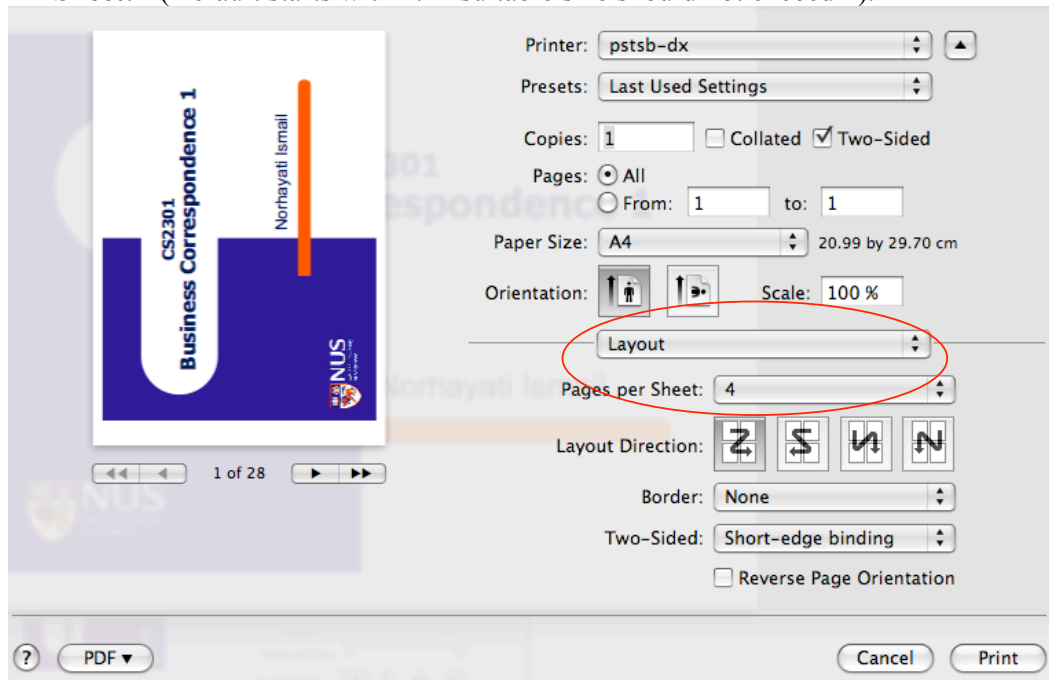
CS2301
Business Correspondence 1

Norhayati Ismail

NUS

1 of 28

Printer: pstsb-dx
Presets: Last Used Settings
Copies: 1 Collated Two-Sided
Pages: All
From: 1 to: 1
Paper Size: A4 20.99 by 29.70 cm
Orientation: Scale: 100 %

Layout
Pages per Sheet: 4
Layout Direction:
Border: None
Two-Sided: Short-edge binding
Reverse Page Orientation

? PDF ▾ Cancel Print